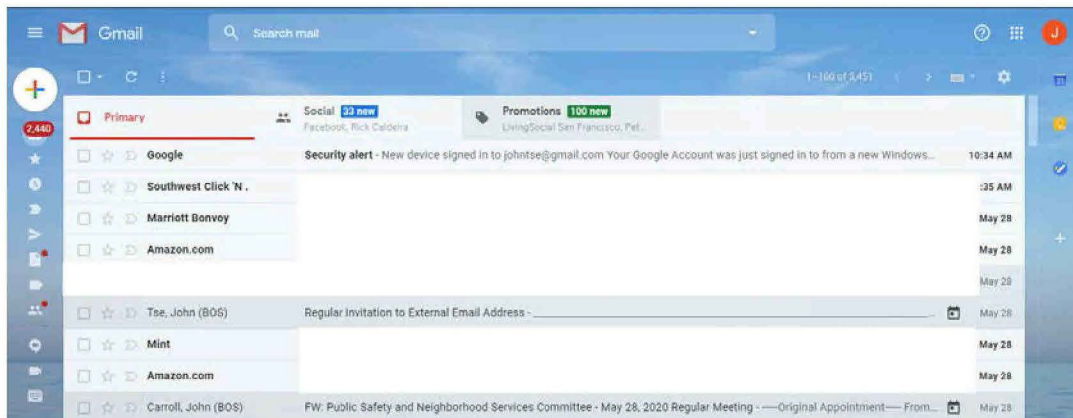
Gmail

Search mail

2,440

1–100 of 3,451

Primary

Social 33 new
Facebook, Rick Caldeira

Promotions 100 new
LivingSocial San Francisco, Pet...

Google — Security alert - New device signed in to johntse@gmail.com Your Google Account was just signed in to from a new Windows... — 10:34 AM

Southwest Click 'N . — :35 AM

Marriott Bonvoy — May 28

Amazon.com — May 28

May 28

Tse, John (BOS) — Regular Invitation to External Email Address - — May 28

Mint — May 28

Amazon.com — May 28

Carroll, John (BOS) — FW: Public Safety and Neighborhood Services Committee - May 28, 2020 Regular Meeting - ----Original Appointment---- From... — May 28